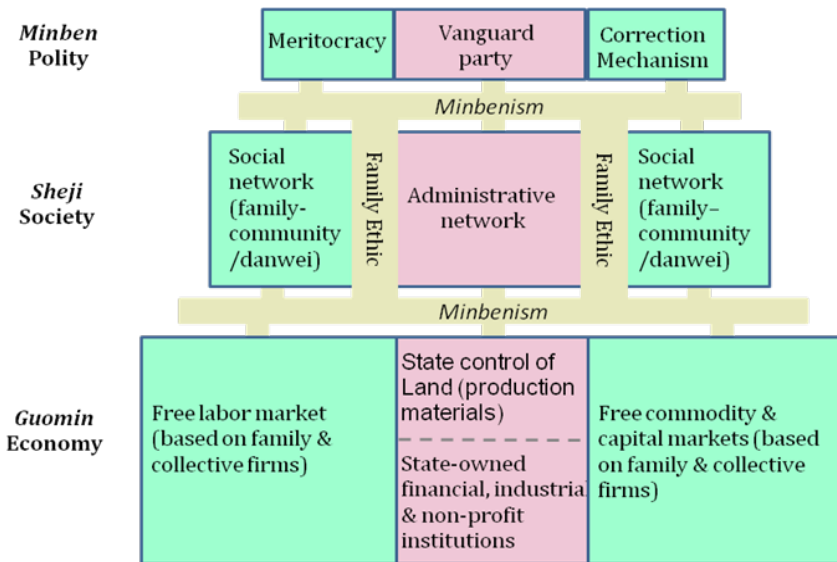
Minben Polity

Meritocracy

Vanguard party

Correction Mechanism

Minbenism

Sheji Society

Social network (family-community /danwei)

Family Ethic

Administrative network

Family Ethic

Social network (family–community /danwei)

Minbenism

Guomin Economy

Free labor market (based on family & collective firms)

State control of Land (production materials)

State-owned financial, industria & non-profit institutions

Free commodity & capital markets (based on family & collective firms)